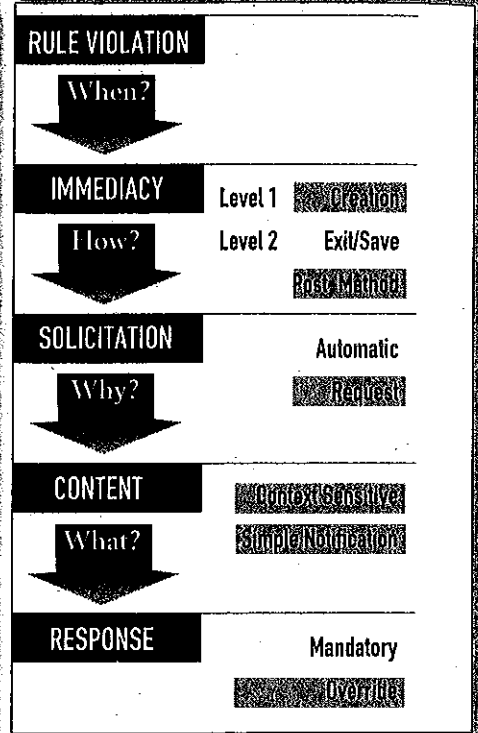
RULE VIOLATION

When?

IMMEDIACY

Level 1 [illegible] Creation

How?

Level 2 Exit/Save

Post Method

SOLICITATION

Automatic

Why?

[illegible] Request

CONTENT

Context Sensitive

What?

Simple Notification

RESPONSE

Mandatory

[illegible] Override